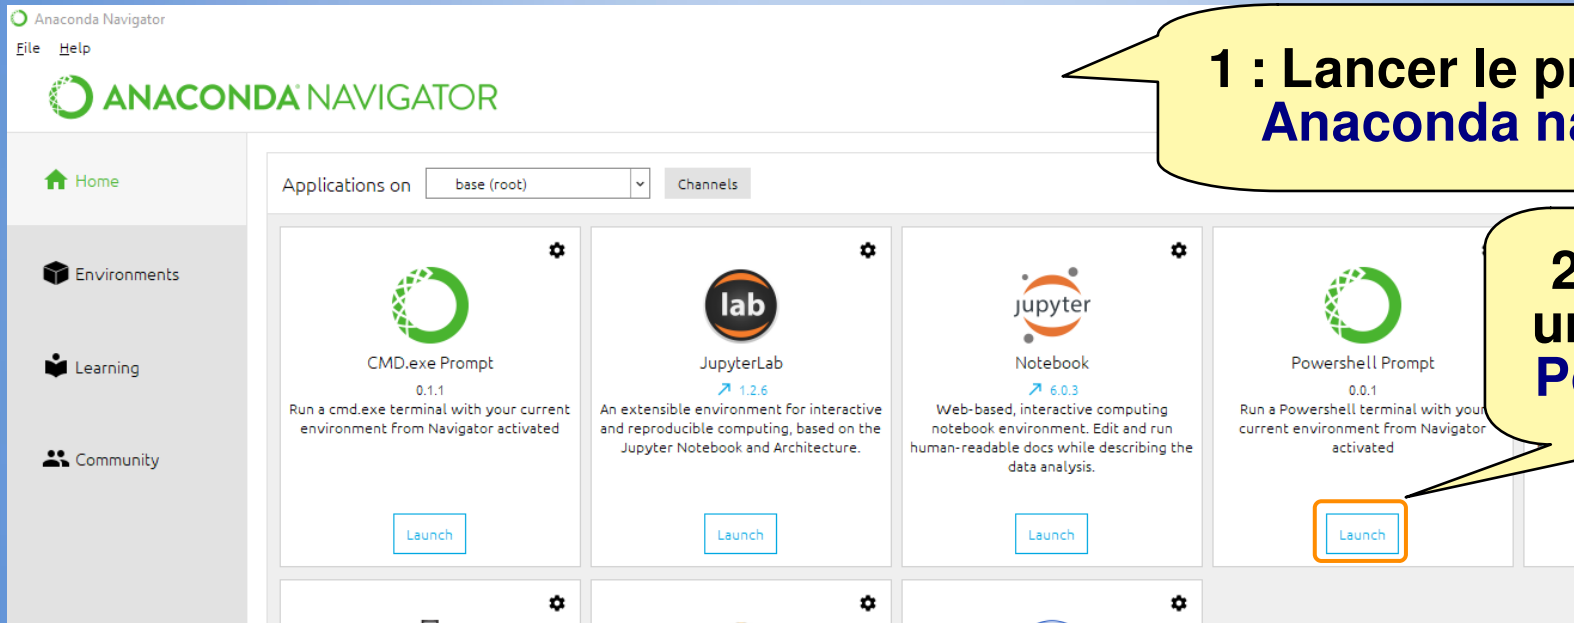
Anaconda Navigator

File Help

ANACONDA NAVIGATOR

1 : Lancer le pr
Anaconda na

Home

Environments

Learning

Community

Applications on base (root) Channels

CMD.exe Prompt
0.1.1
Run a cmd.exe terminal with your current environment from Navigator activated
Launch

lab
JupyterLab
1.2.6
An extensible environment for interactive and reproducible computing, based on the Jupyter Notebook and Architecture.
Launch

jupyter
Notebook
6.0.3
Web-based, interactive computing notebook environment. Edit and run human-readable docs while describing the data analysis.
Launch

Powershell Prompt
0.0.1
Run a Powershell terminal with your current environment from Navigator activated
Launch

2
u
P